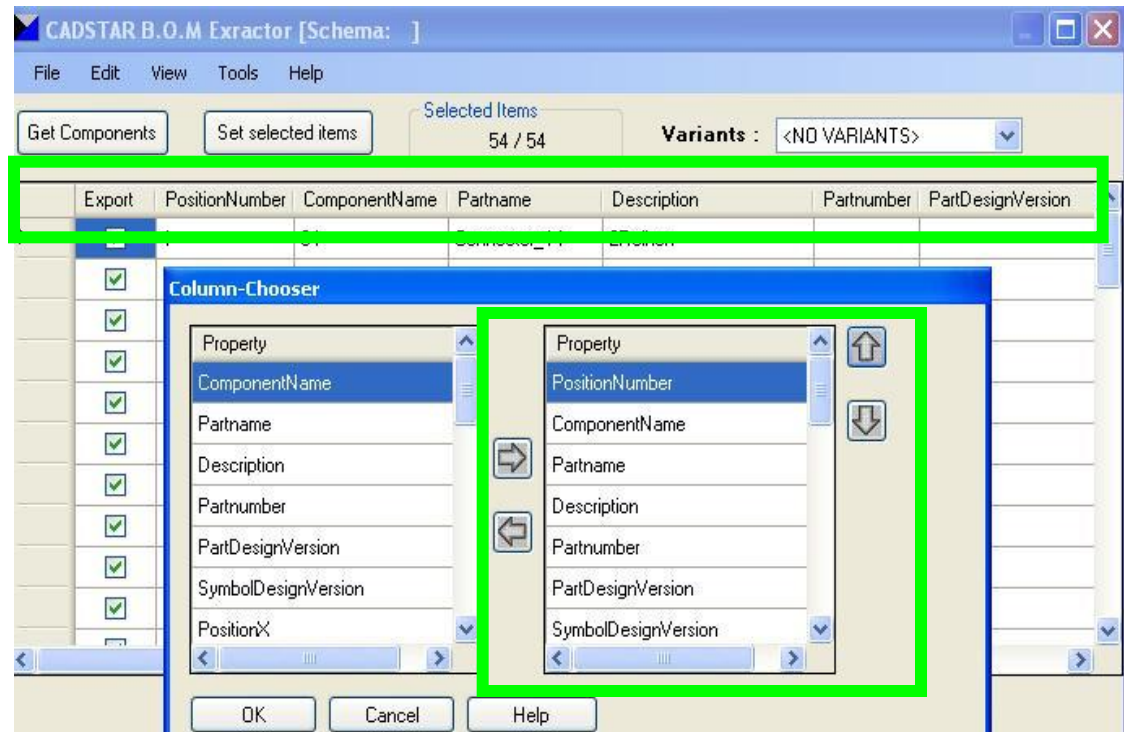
CADSTAR B.O.M Exractor [Schema: ]

File Edit View Tools Help

Get Components Set selected items Selected Items 54 / 54 Variants : <NO VARIANTS>

| Export | PositionNumber | ComponentName | Partname | Description | Partnumber | PartDesignVersion |
|---|---|---|---|---|---|---|

Column-Chooser

Property
ComponentName
Partname
Description
Partnumber
PartDesignVersion
SymbolDesignVersion
PositionX

Property
PositionNumber
ComponentName
Partname
Description
Partnumber
PartDesignVersion
SymbolDesignVersion

OK Cancel Help